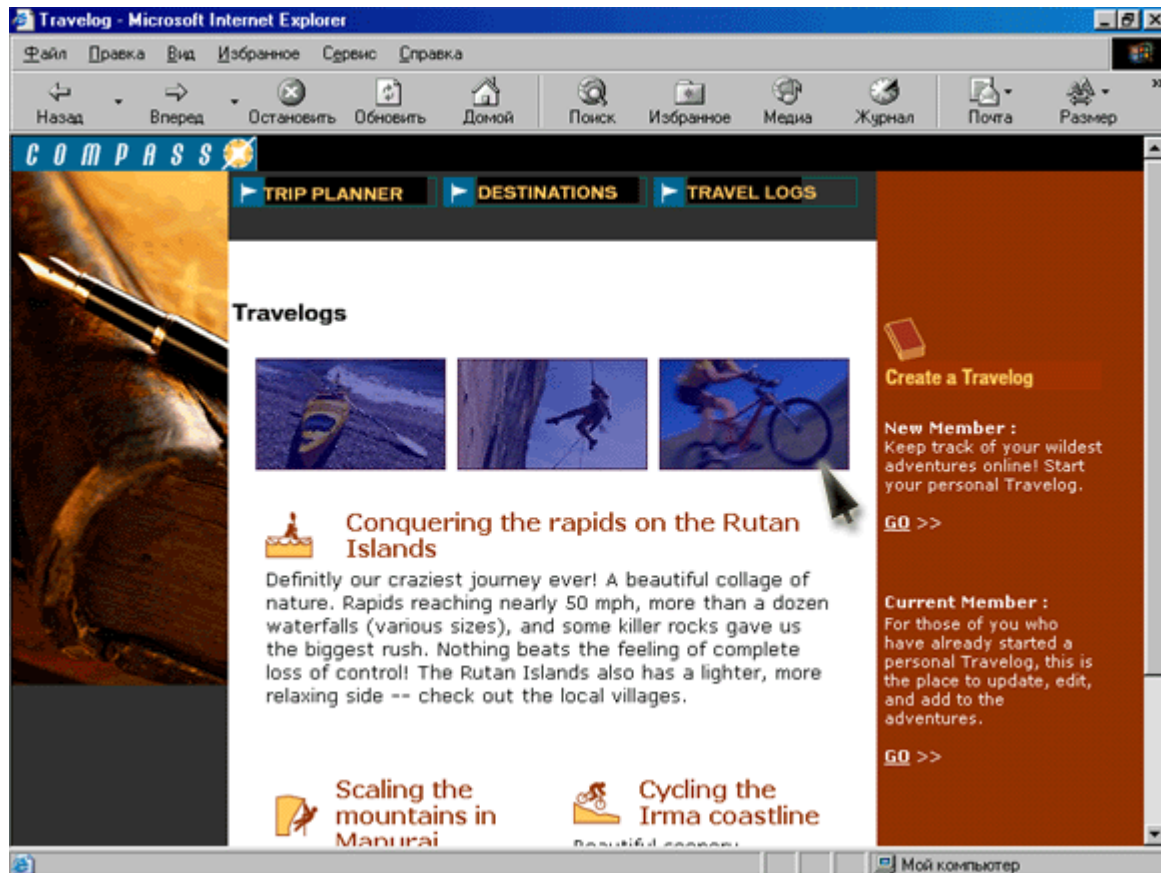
Travelog - Microsoft Internet Explorer

Файл Правка Вид Избранное Сервис Справка

Назад Вперед Остановить Обновить Домой Поиск Избранное Медиа Журнал Почта Размер

COMPASS

TRIP PLANNER DESTINATIONS TRAVEL LOGS

Travelogs

Conquering the rapids on the Rutan Islands

Definitly our craziest journey ever! A beautiful collage of nature. Rapids reaching nearly 50 mph, more than a dozen waterfalls (various sizes), and some killer rocks gave us the biggest rush. Nothing beats the feeling of complete loss of control! The Rutan Islands also has a lighter, more relaxing side -- check out the local villages.

Scaling the mountains in Manurai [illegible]

Cycling the Irma coastline

Beautiful scenery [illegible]

Create a Travelog

New Member :
Keep track of your wildest adventures online! Start your personal Travelog.

GO >>

Current Member :
For those of you who have already started a personal Travelog, this is the place to update, edit, and add to the adventures.

GO >>

Мой компьютер